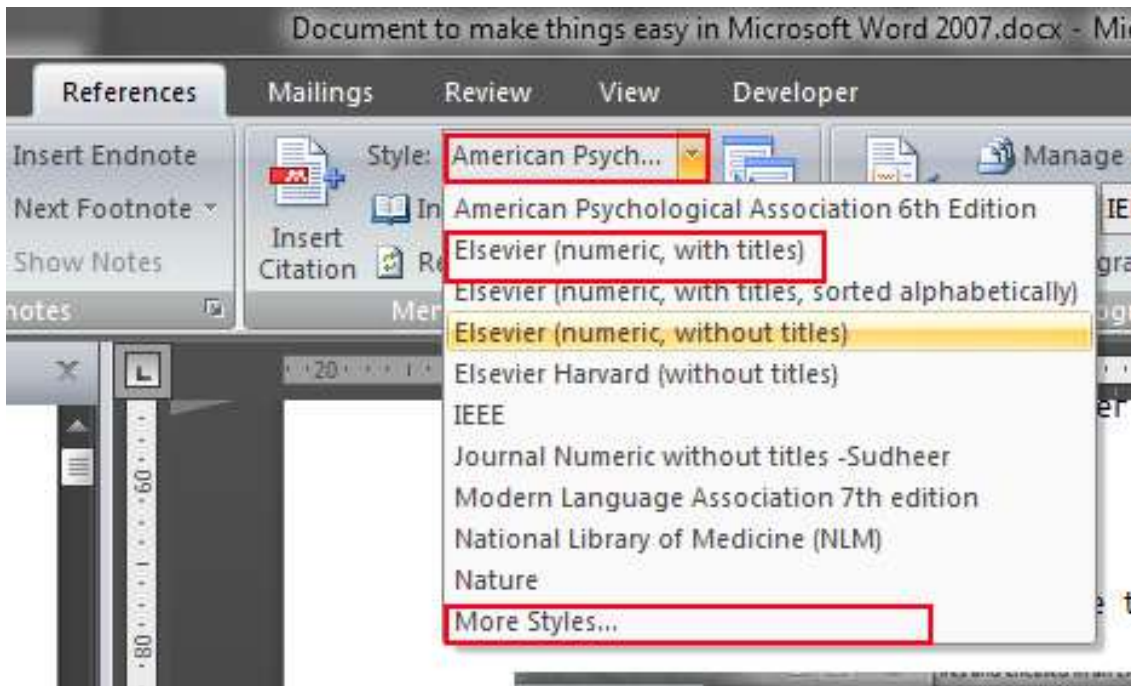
Document to make things easy in Microsoft Word 2007.docx - Mi

References Mailings Review View Developer

Insert Endnote
Next Footnote
Show Notes
otes

Insert Citation
Style: American Psych...
In
Re
Mer

Manage
IE
gra

American Psychological Association 6th Edition
Elsevier (numeric, with titles)
Elsevier (numeric, with titles, sorted alphabetically)
Elsevier (numeric, without titles)
Elsevier Harvard (without titles)
IEEE
Journal Numeric without titles -Sudheer
Modern Language Association 7th edition
National Library of Medicine (NLM)
Nature
More Styles...

20
60
80